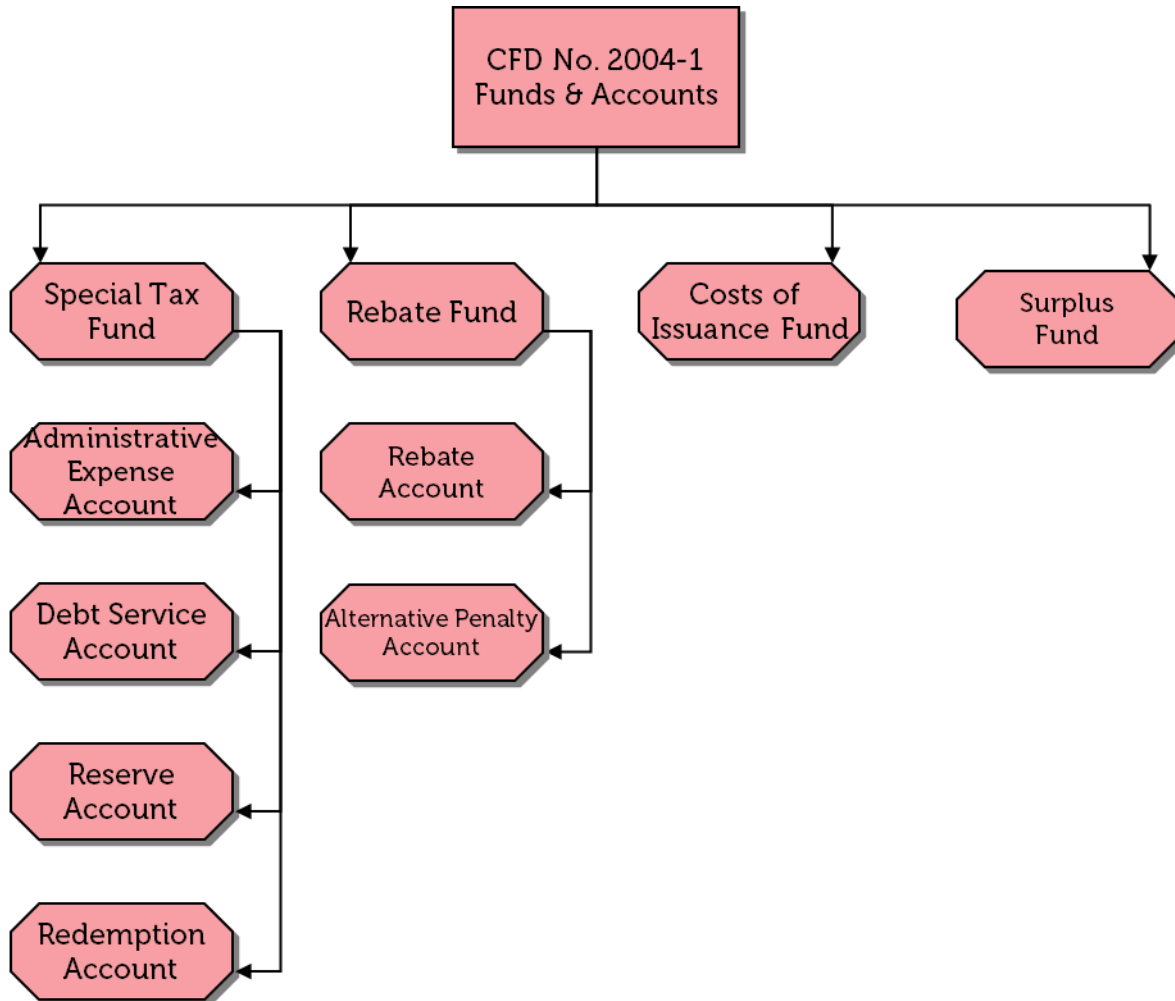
CFD No. 2004-1
Funds & Accounts

Special Tax Fund

Administrative Expense Account

Debt Service Account

Reserve Account

Redemption Account

Rebate Fund

Rebate Account

Alternative Penalty Account

Costs of Issuance Fund

Surplus Fund